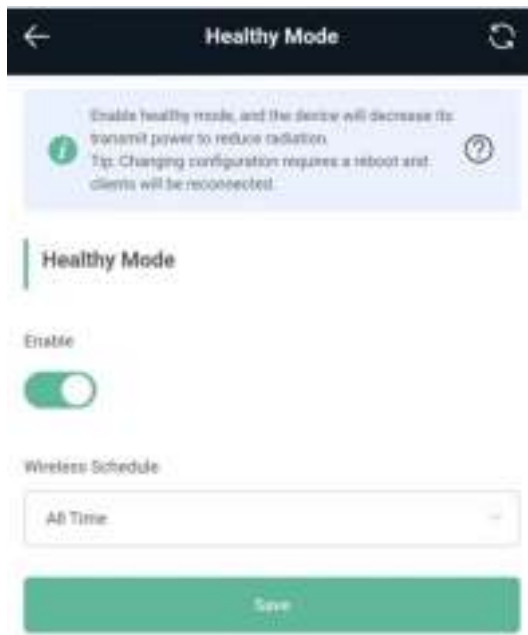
Healthy Mode

Enable healthy mode, and the device will decrease its transmit power to reduce radiation.
Tip: Changing configuration requires a reboot and clients will be reconnected.

Healthy Mode

Enable

Wireless Schedule

All Time

Save